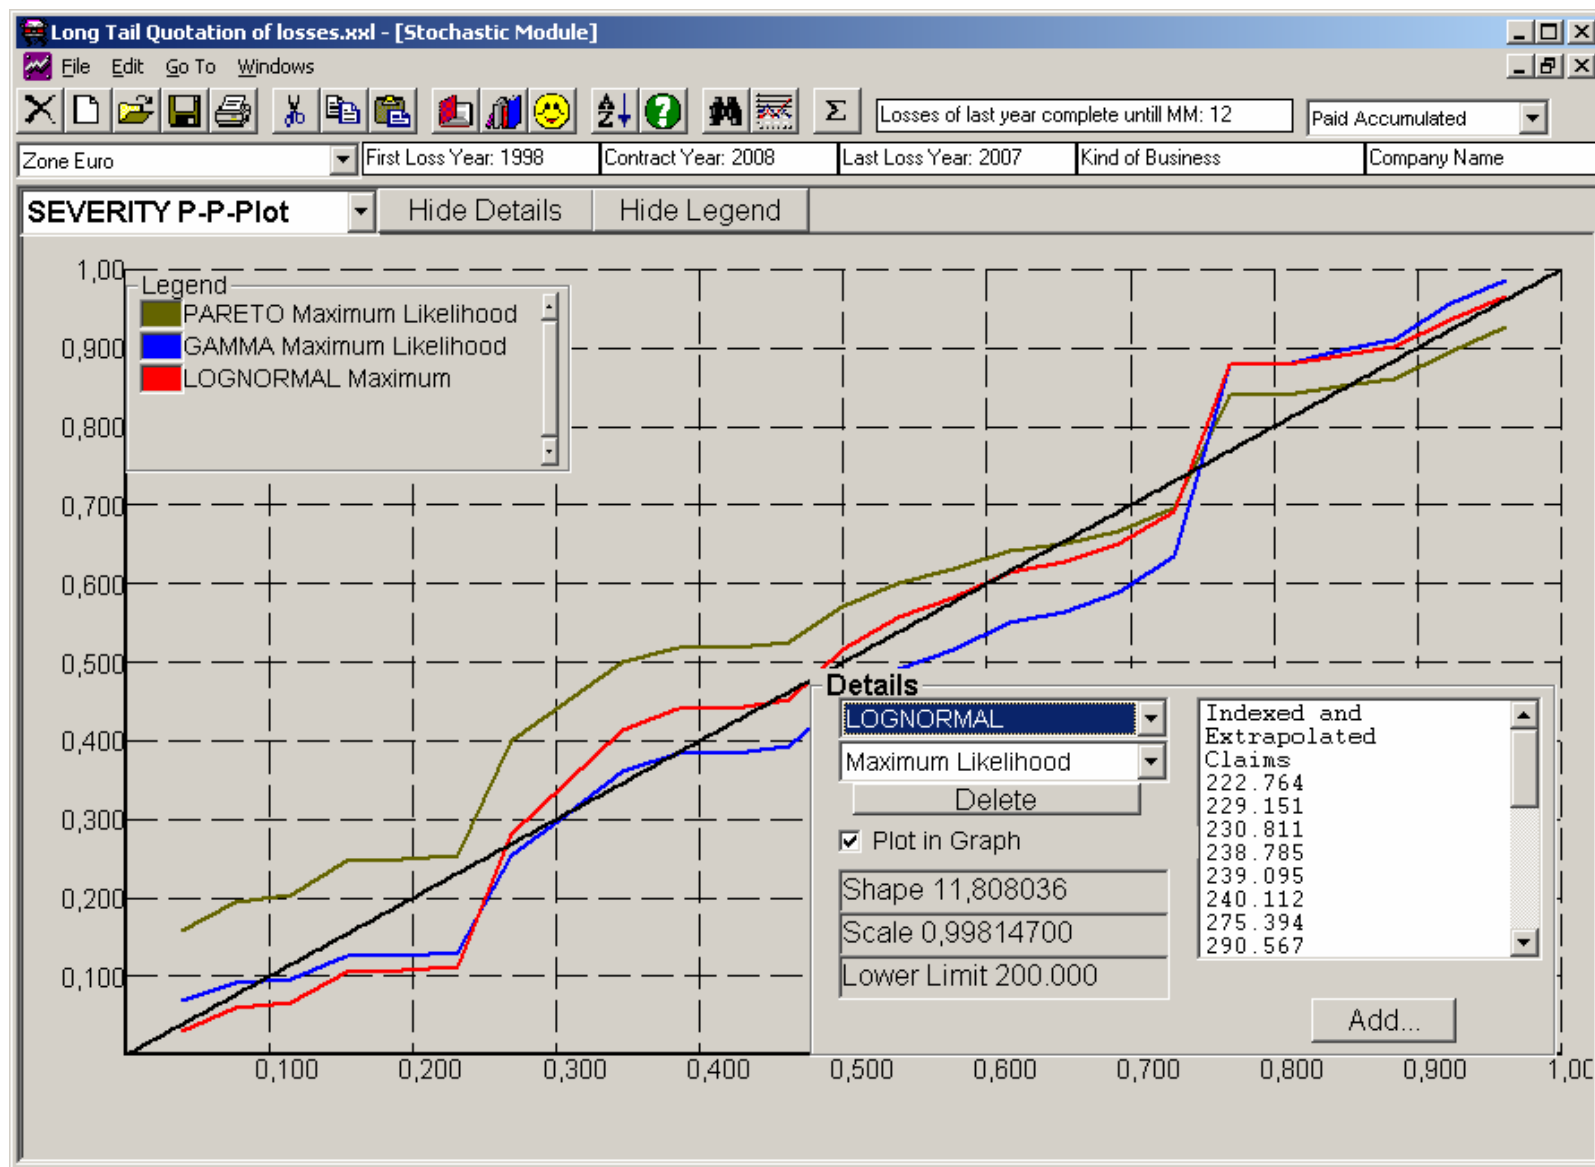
Long Tail Quotation of losses.xxl - [Stochastic Module]

File Edit Go To Windows

Losses of last year complete untill MM: 12
Paid Accumulated

Zone Euro
First Loss Year: 1998
Contract Year: 2008
Last Loss Year: 2007
Kind of Business
Company Name

SEVERITY P-P-Plot
Hide Details
Hide Legend

Legend
PARETO Maximum Likelihood
GAMMA Maximum Likelihood
LOGNORMAL Maximum

1,00
0,900
0,800
0,700
0,600
0,500
0,400
0,300
0,200
0,100

0,100 0,200 0,300 0,400 0,500 0,600 0,700 0,800 0,900 1,00

Details
LOGNORMAL
Maximum Likelihood
Delete
Plot in Graph
Shape 11,808036
Scale 0,99814700
Lower Limit 200.000

Indexed and Extrapolated Claims
222.764
229.151
230.811
238.785
239.095
240.112
275.394
290.567

Add...